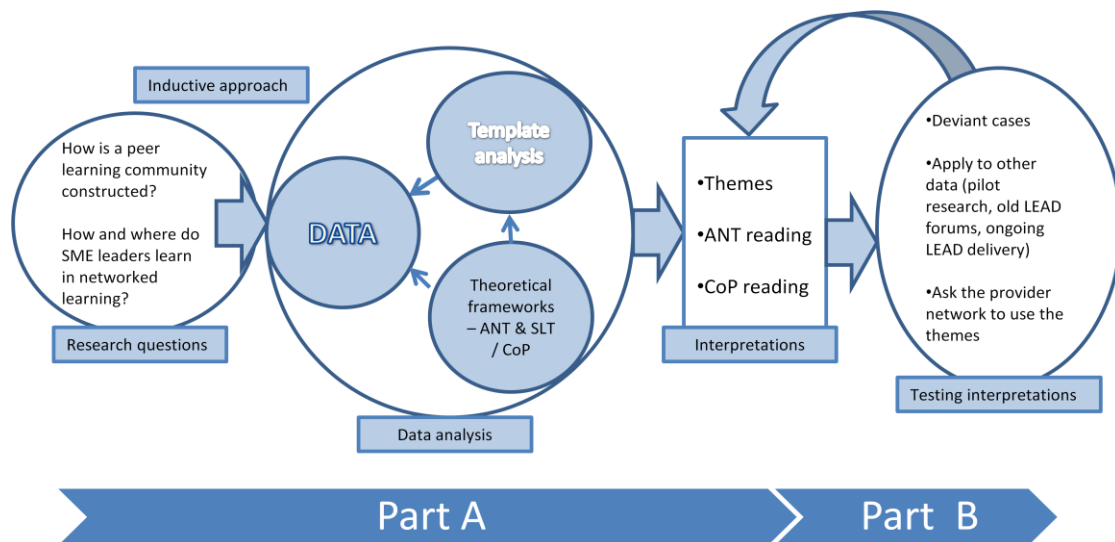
Inductive approach

How is a peer learning community constructed?

How and where do SME leaders learn in networked learning?

Research questions

DATA

Template analysis

Theoretical frameworks – ANT & SLT / CoP

Data analysis

•Themes

•ANT reading

•CoP reading

Interpretations

•Deviant cases

•Apply to other data (pilot research, old LEAD forums, ongoing LEAD delivery)

•Ask the provider network to use the themes

Testing interpretations

Part A

Part B